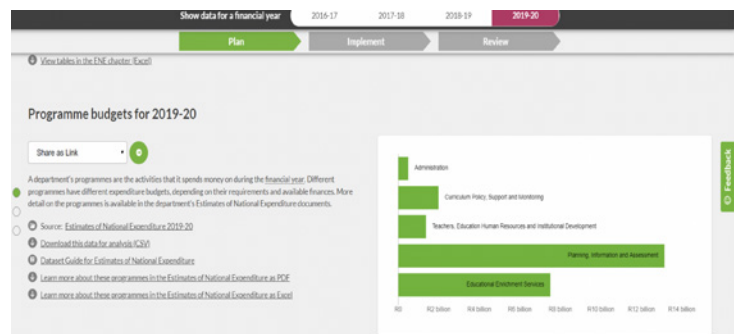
Show data for a financial year 2016-17 2017-18 2018-19 2019-20

Plan Implement Review

View tables in the ENE chapter (Excel)

Programme budgets for 2019-20

Share as Link

A department's programmes are the activities that it spends money on during the financial year. Different programmes have different expenditure budgets, depending on their requirements and available finances. More detail on the programmes is available in the department's Estimates of National Expenditure documents.

Source: Estimates of National Expenditure 2019-20

Download this data for analysis (CSV)

Dataset Guide for Estimates of National Expenditure

Learn more about these programmes in the Estimates of National Expenditure as PDF

Learn more about these programmes in the Estimates of National Expenditure as Excel

Administration

Curriculum Policy, Support and Monitoring

Teachers, Education Human Resources and Institutional Development

Planning, Information and Assessment

Educational Enrichment Services

R0 R2 billion R4 billion R6 billion R8 billion R10 billion R12 billion R14 billion

Feedback